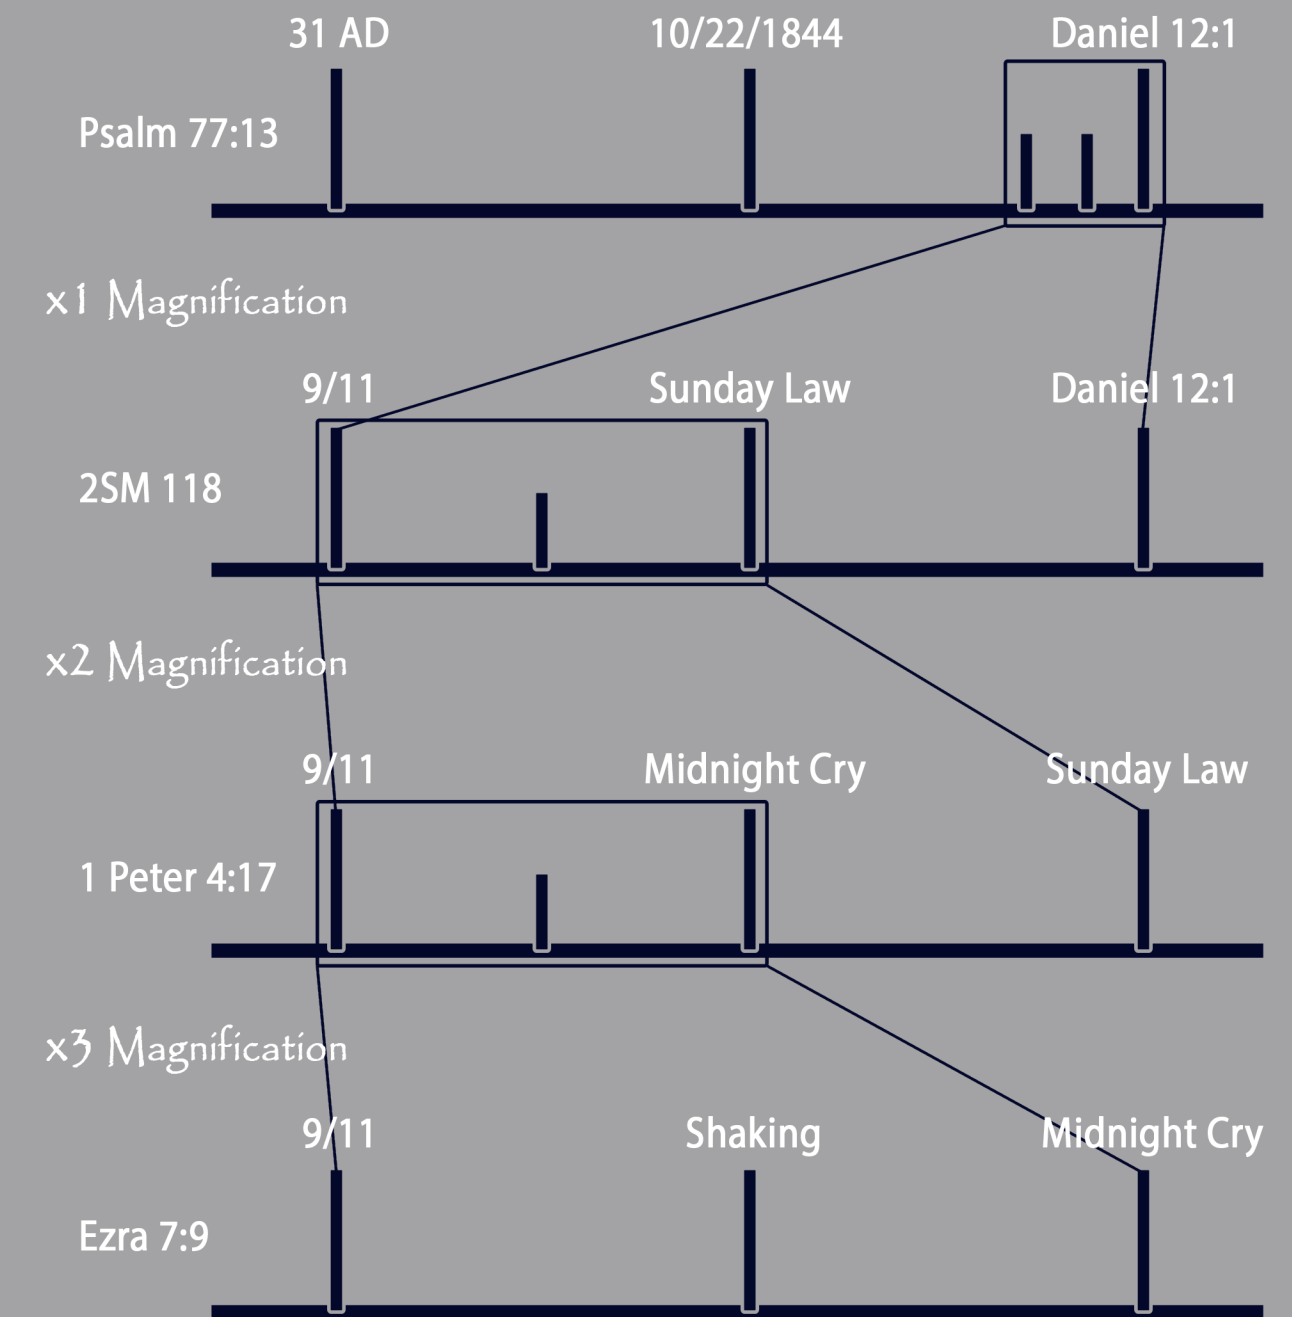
31 AD
10/22/1844
Daniel 12:1

Psalm 77:13

x1 Magnification

9/11
Sunday Law
Daniel 12:1

2SM 118

x2 Magnification

9/11
Midnight Cry
Sunday Law

1 Peter 4:17

x3 Magnification

9/11
Shaking
Midnight Cry

Ezra 7:9